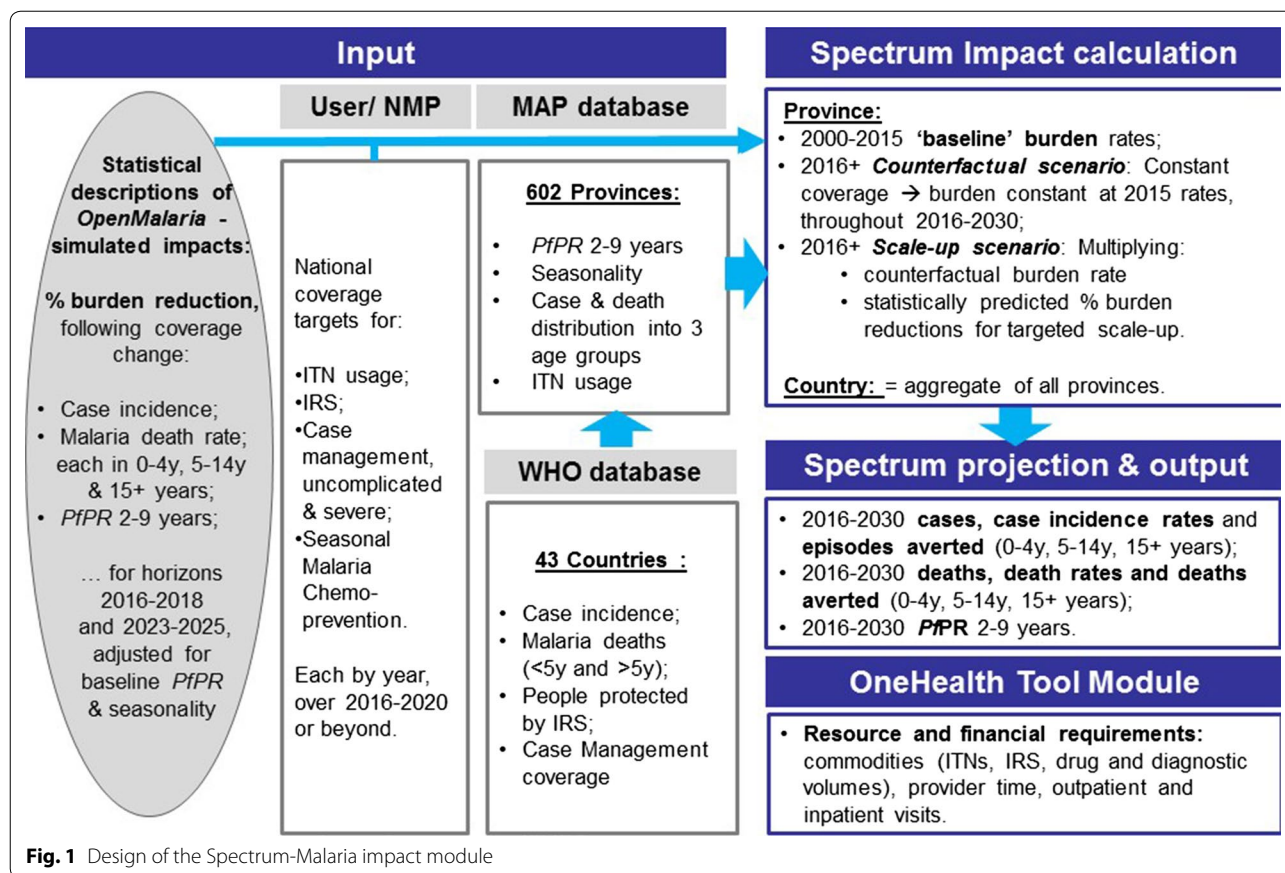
Input

User/ NMP

MAP database

Statistical descriptions of *OpenMalaria* - simulated impacts:

**% burden reduction,** following coverage change:

- Case incidence;
- Malaria death rate; each in 0-4y, 5-14y & 15+ years;
- *PfPR* 2-9 years;

… for horizons 2016-2018 and 2023-2025, adjusted for baseline *PfPR* & seasonality

National coverage targets for:

•ITN usage;
•IRS;
•Case management, uncomplicated & severe;
•Seasonal Malaria Chemo-prevention.

Each by year, over 2016-2020 or beyond.

**602 Provinces:**

- *PfPR* 2-9 years
- Seasonality
- Case & death distribution into 3 age groups
- ITN usage

WHO database

**43 Countries :**

- Case incidence;
- Malaria deaths (<5y and >5y);
- People protected by IRS;
- Case Management coverage

Spectrum Impact calculation

**Province:**

- 2000-2015 **'baseline' burden** rates;
- 2016+ ***Counterfactual scenario***: Constant coverage → burden constant at 2015 rates, throughout 2016-2030;
- 2016+ ***Scale-up scenario***: Multiplying:
  - counterfactual burden rate
  - statistically predicted % burden reductions for targeted scale-up.

**Country:** = aggregate of all provinces.

Spectrum projection & output

- 2016-2030 **cases, case incidence rates** and **episodes averted** (0-4y, 5-14y, 15+ years);
- 2016-2030 **deaths, death rates and deaths averted** (0-4y, 5-14y, 15+ years);
- 2016-2030 ***Pf*PR** 2-9 years.

OneHealth Tool Module

- **Resource and financial requirements:** commodities (ITNs, IRS, drug and diagnostic volumes), provider time, outpatient and inpatient visits.

**Fig. 1** Design of the Spectrum-Malaria impact module